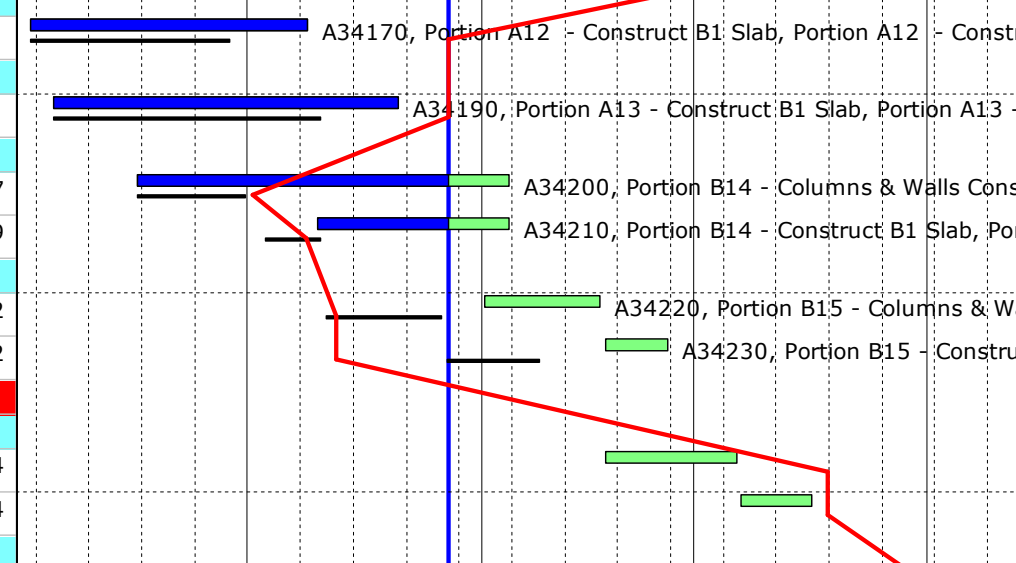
A34170, Portion A12 - Construct B1 Slab, Portion A12 - Constr

A34190, Portion A13 - Construct B1 Slab, Portion A13 -

7 A34200, Portion B14 - Columns & Walls Cons

0 A34210, Portion B14 - Construct B1 Slab, Por

2 A34220, Portion B15 - Columns & W

2 A34230, Portion B15 - Constru

4

4